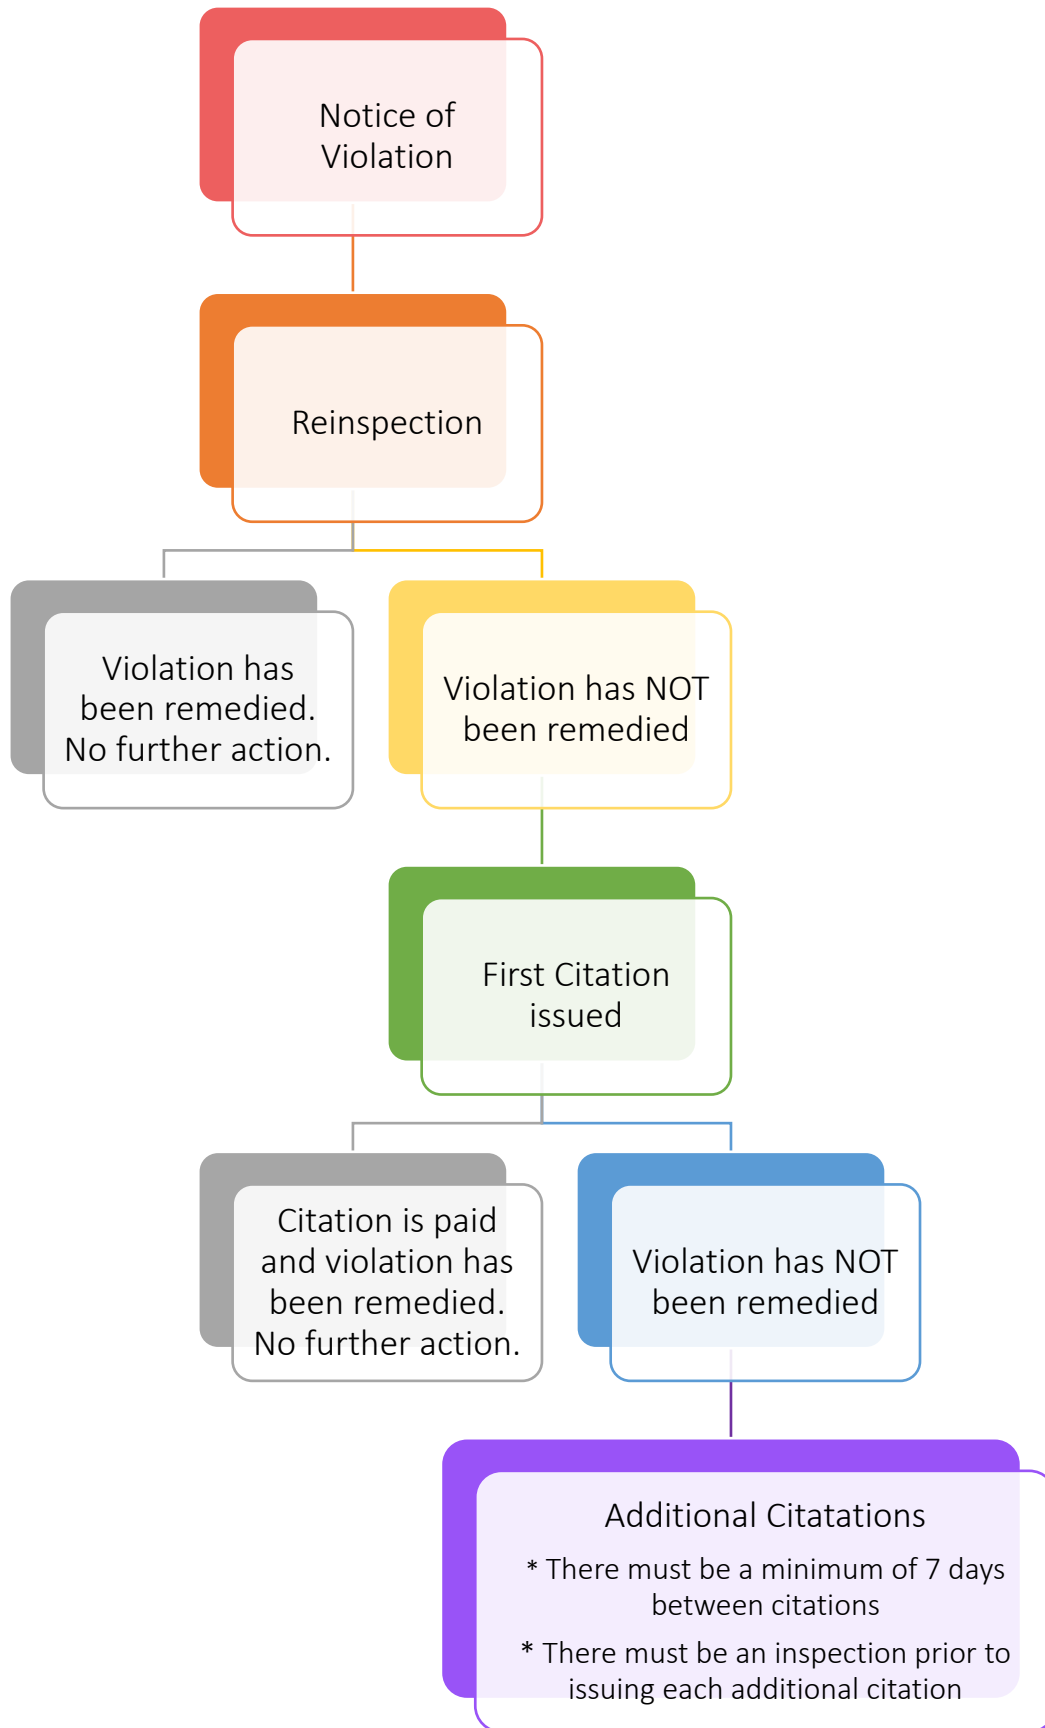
Notice of Violation

Reinspection

Violation has been remedied. No further action.

Violation has NOT been remedied

First Citation issued

Citation is paid and violation has been remedied. No further action.

Violation has NOT been remedied

Additional Citatations

* There must be a minimum of 7 days between citations

* There must be an inspection prior to issuing each additional citation